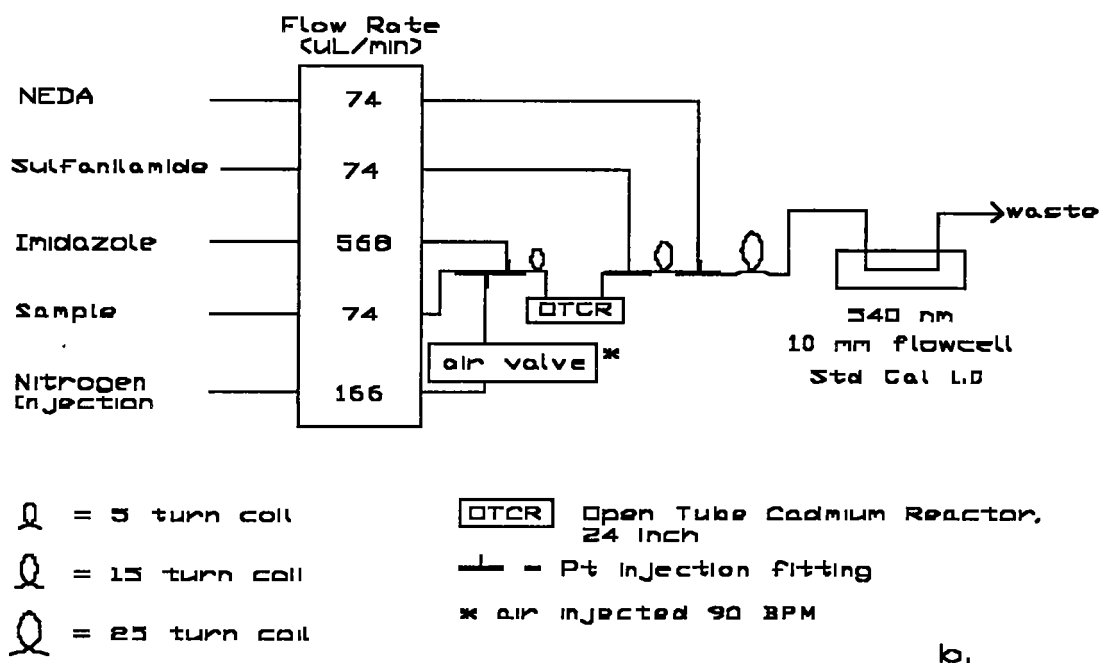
Flow Rate (uL/min)

NEDA 74

Sulfanilamide 74

Imidazole 568

Sample 74

Nitrogen Injection 166

OTCR

air valve *

>waste

540 nm
10 mm flowcell
Std Cal L.D

= 5 turn coil

= 15 turn coil

= 25 turn coil

OTCR Open Tube Cadmium Reactor, 24 inch

- Pt injection fitting

* air injected 90 BPM

b.